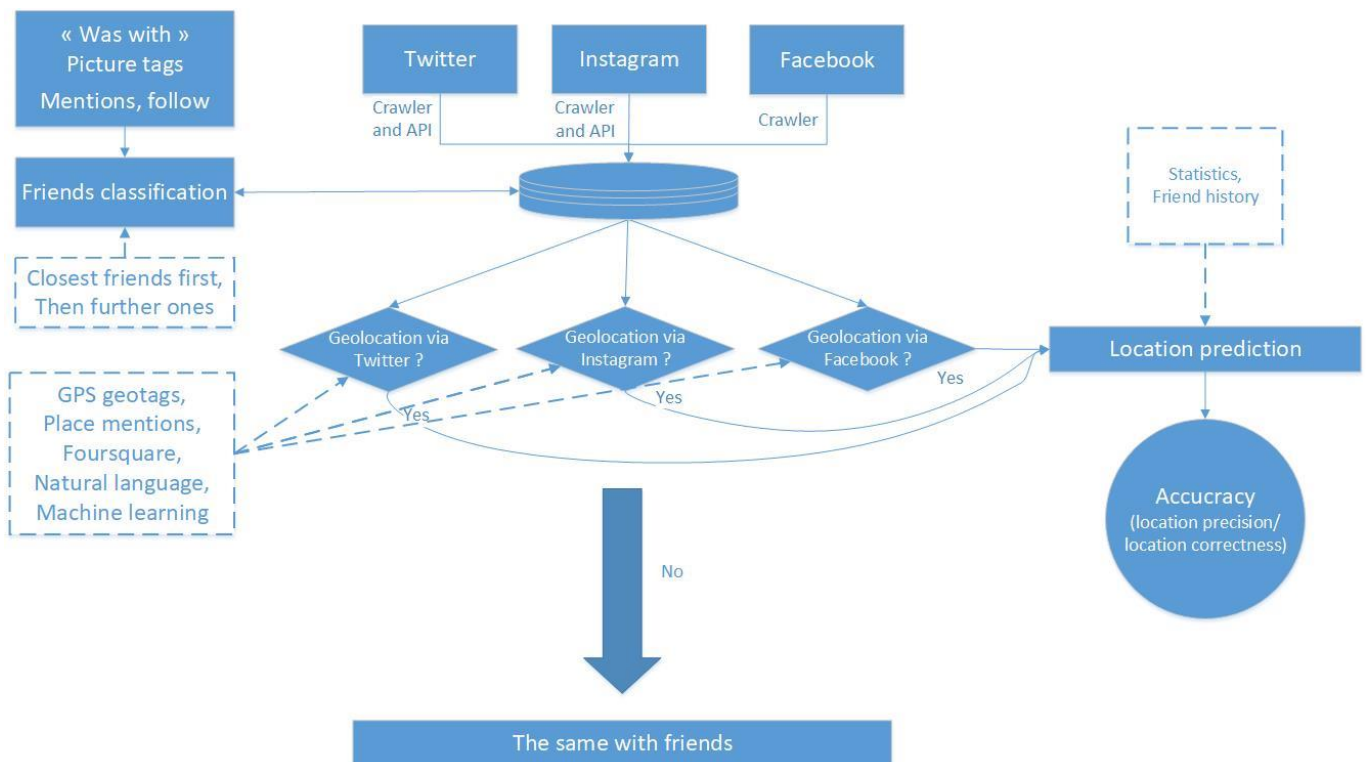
« Was with »
Picture tags
Mentions, follow

Twitter

Instagram

Facebook

Crawler and API

Crawler and API

Crawler

Friends classification

Statistics, Friend history

Closest friends first, Then further ones

Geolocation via Twitter ?

Geolocation via Instagram ?

Geolocation via Facebook ?

Location prediction

GPS geotags, Place mentions, Foursquare, Natural language, Machine learning

Yes

Yes

Yes

Accucracy
(location precision/ location correctness)

No

The same with friends